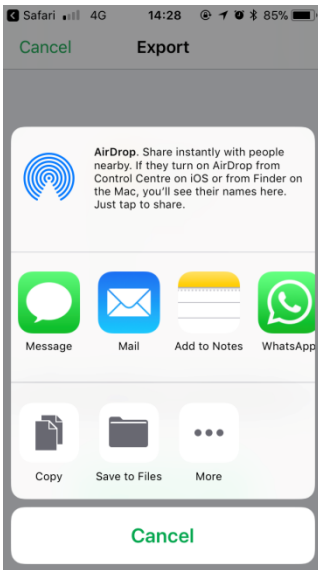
◂ Safari 4G 14:28 85%

Cancel Export

AirDrop. Share instantly with people nearby. If they turn on AirDrop from Control Centre on iOS or from Finder on the Mac, you'll see their names here. Just tap to share.

Message Mail Add to Notes WhatsApp

Copy Save to Files More

Cancel